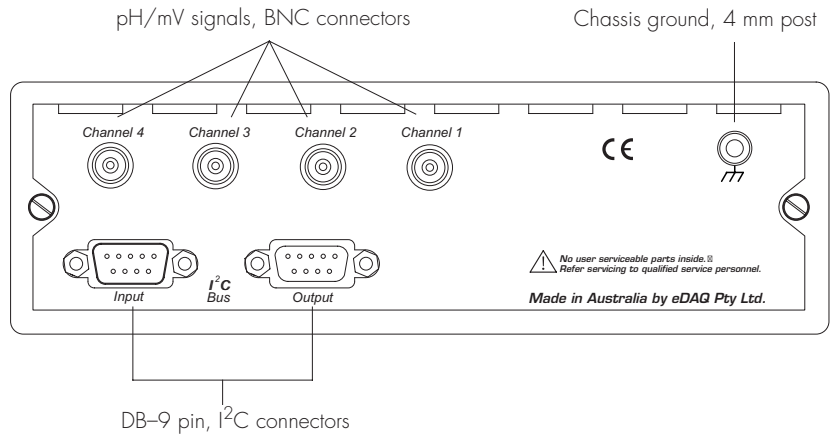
pH/mV signals, BNC connectors

Chassis ground, 4 mm post

Channel 4 Channel 3 Channel 2 Channel 1

CE

No user serviceable parts inside.
Refer servicing to qualified service personnel.

$I^2C$ Bus

Input

Output

Made in Australia by eDAQ Pty Ltd.

DB–9 pin, $I^2C$ connectors